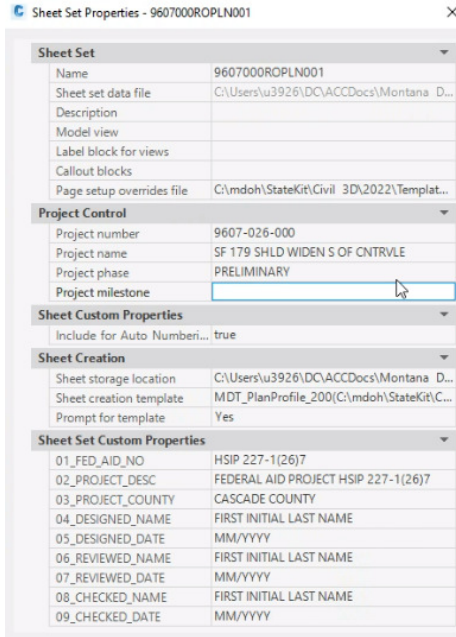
Sheet Set Properties - 9607000ROPLN001

| Sheet Set | |
|---|---|
| Name | 9607000ROPLN001 |
| Sheet set data file | C:\Users\u3926\DC\ACCDocs\Montana D... |
| Description | |
| Model view | |
| Label block for views | |
| Callout blocks | |
| Page setup overrides file | C:\mdoh\StateKit\Civil 3D\2022\Templat... |

| Project Control | |
|---|---|
| Project number | 9607-026-000 |
| Project name | SF 179 SHLD WIDEN S OF CNTRVLE |
| Project phase | PRELIMINARY |
| Project milestone | |

| Sheet Custom Properties | |
|---|---|
| Include for Auto Numberi... | true |

| Sheet Creation | |
|---|---|
| Sheet storage location | C:\Users\u3926\DC\ACCDocs\Montana D... |
| Sheet creation template | MDT_PlanProfile_200(C:\mdoh\StateKit\C... |
| Prompt for template | Yes |

| Sheet Set Custom Properties | |
|---|---|
| 01_FED_AID_NO | HSIP 227-1(26)7 |
| 02_PROJECT_DESC | FEDERAL AID PROJECT HSIP 227-1(26)7 |
| 03_PROJECT_COUNTY | CASCADE COUNTY |
| 04_DESIGNED_NAME | FIRST INITIAL LAST NAME |
| 05_DESIGNED_DATE | MM/YYYY |
| 06_REVIEWED_NAME | FIRST INITIAL LAST NAME |
| 07_REVIEWED_DATE | MM/YYYY |
| 08_CHECKED_NAME | FIRST INITIAL LAST NAME |
| 09_CHECKED_DATE | MM/YYYY |